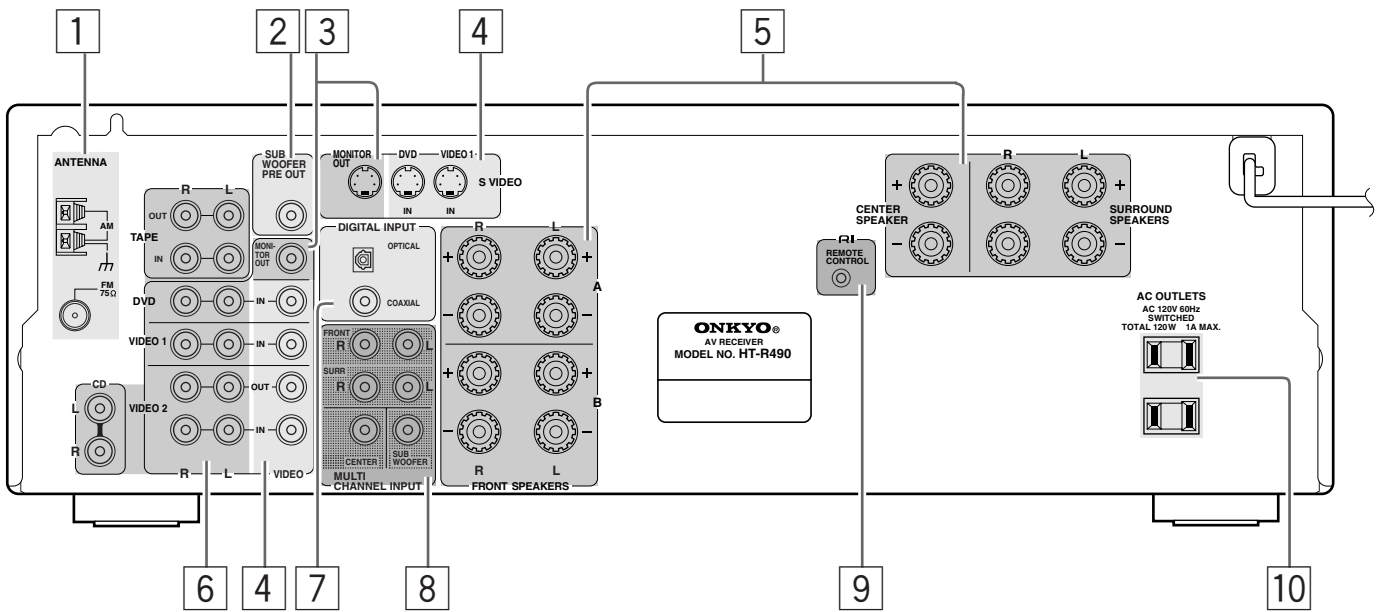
1
2
3
4
5

ANTENNA
AM
FM 75Ω

SUB WOOFER PRE OUT

MONITOR OUT
DVD
VIDEO 1
IN
IN
S VIDEO

R
L
OUT
TAPE
IN
MONITOR OUT
DVD
IN
VIDEO 1
IN
CD
L
R
VIDEO 2
OUT
IN
R
L
VIDEO

DIGITAL INPUT
OPTICAL
COAXIAL

FRONT
R
L
SURR
R
L
CENTER
SUB WOOFER
MULTI CHANNEL INPUT

R
L
+
–
A
+
–
B
R
L
FRONT SPEAKERS

R
L
+
–
CENTER SPEAKER
SURROUND SPEAKERS
+
–

REMOTE CONTROL

ONKYO®
AV RECEIVER
MODEL NO. HT-R490

AC OUTLETS
AC 120V 60Hz
SWITCHED
TOTAL 120W 1A MAX.

6
4
7
8
9
10